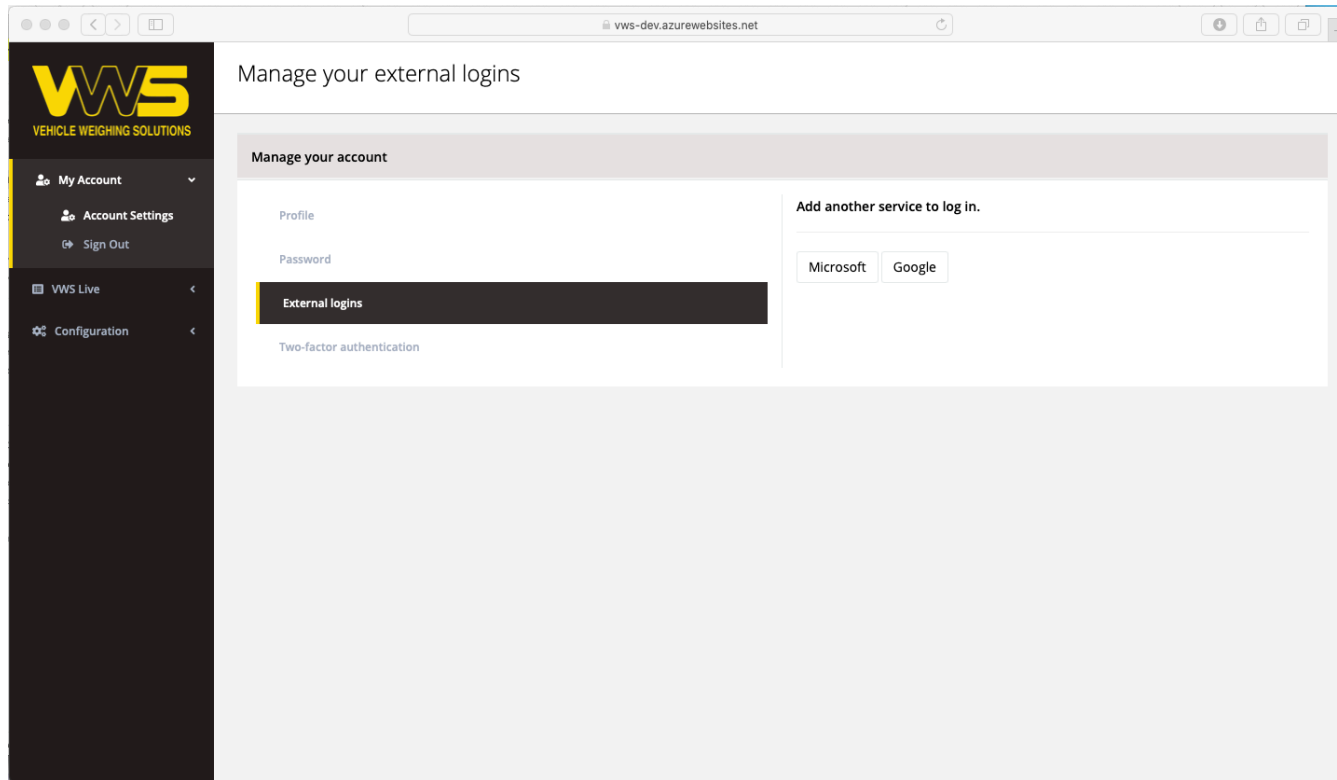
vws-dev.azurewebsites.net

VWS
VEHICLE WEIGHING SOLUTIONS

My Account
Account Settings
Sign Out
VWS Live
Configuration

Manage your external logins

Manage your account

Profile
Password
External logins
Two-factor authentication

Add another service to log in.

Microsoft
Google